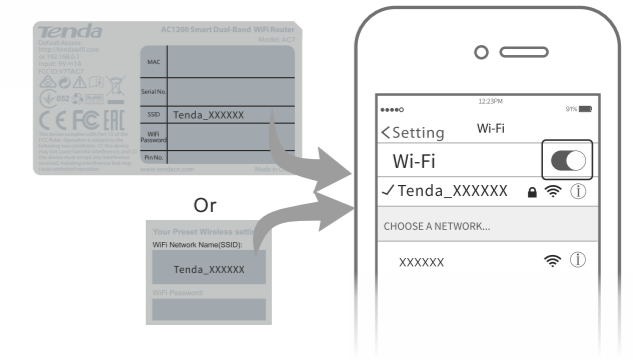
Tenda
AC1200 Smart Dual-Band WiFi Router
Model: AC7
Default Access:
http://tendawifi.com
or 192.168.0.1
Input: 9V⎓1A
FCC ID: V7TAC7
MAC
Serial No.
SSID Tenda_XXXXXX
WiFi Password
Pin No.
www.tendacn.com
Made in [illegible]

Or

Your Preset Wireless setting
WiFi Network Name(SSID):
Tenda_XXXXXX
WiFi Password

●●●●○ 12:23PM 91%
< Setting Wi-Fi
Wi-Fi
✓ Tenda_XXXXXX
CHOOSE A NETWORK...
XXXXXX